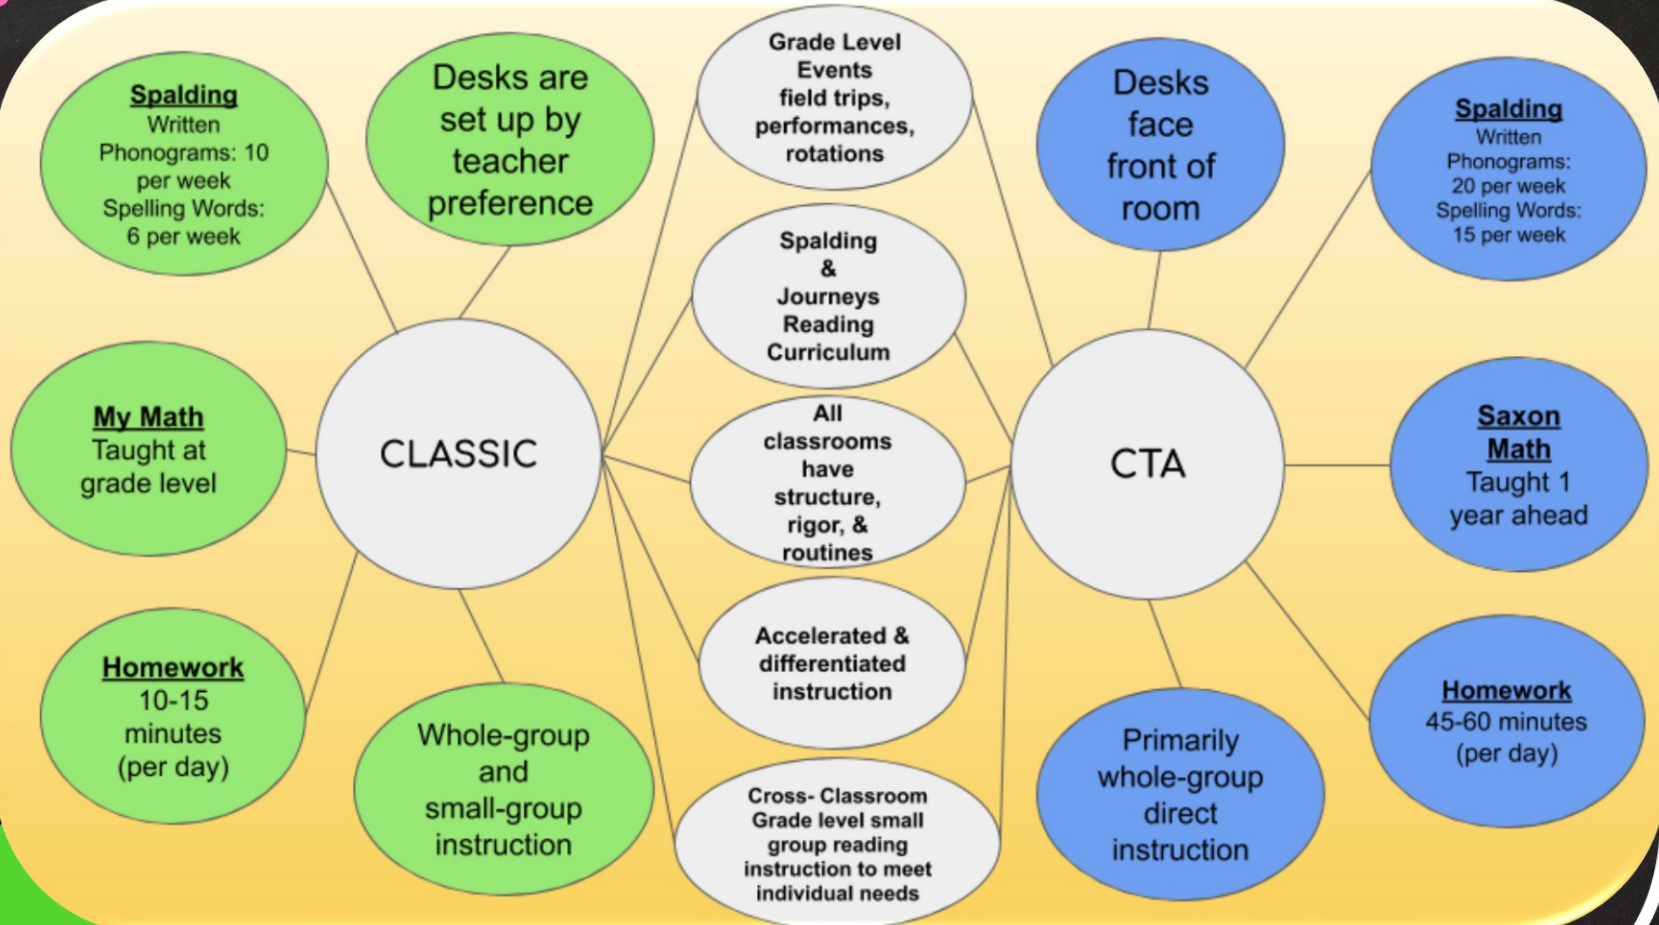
Spalding
Written Phonograms: 10 per week
Spelling Words: 6 per week

Desks are set up by teacher preference

Grade Level Events
field trips, performances, rotations

Desks face front of room

Spalding
Written Phonograms: 20 per week
Spelling Words: 15 per week

Spalding & Journeys Reading Curriculum

My Math
Taught at grade level

CLASSIC

All classrooms have structure, rigor, & routines

CTA

Saxon Math
Taught 1 year ahead

Accelerated & differentiated instruction

Homework
10-15 minutes (per day)

Whole-group and small-group instruction

Cross- Classroom Grade level small group reading instruction to meet individual needs

Primarily whole-group direct instruction

Homework
45-60 minutes (per day)